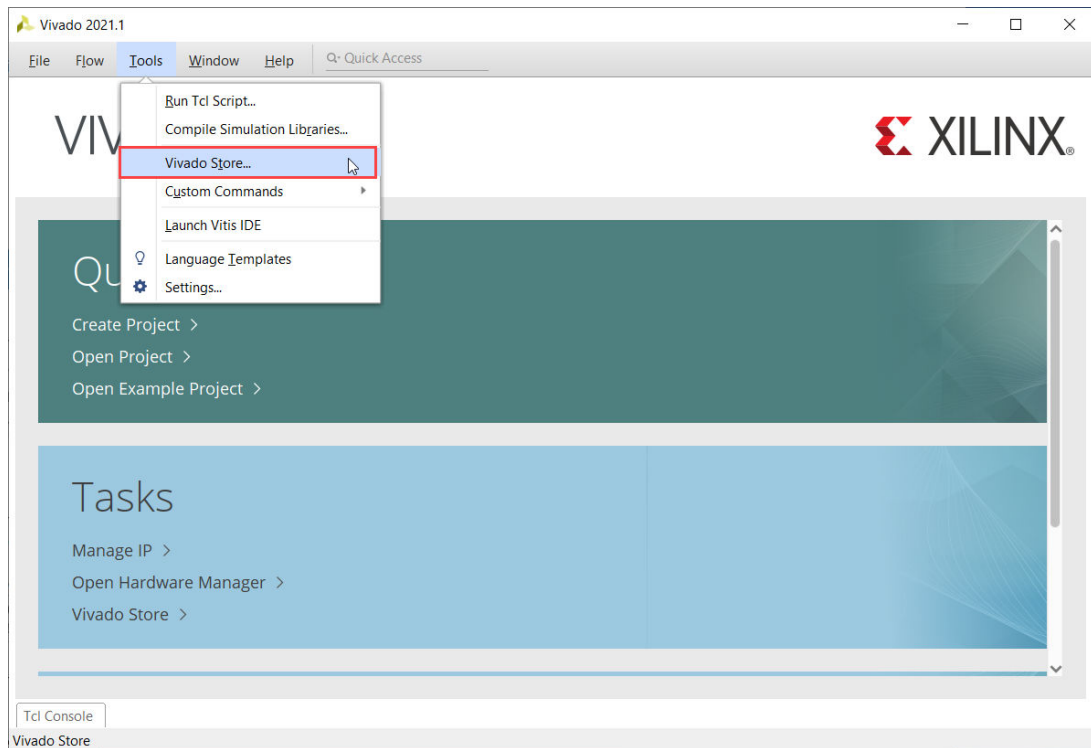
Vivado 2021.1

File Flow Tools Window Help Quick Access

Run Tcl Script...
Compile Simulation Libraries...
Vivado Store...
Custom Commands
Launch Vitis IDE
Language Templates
Settings...

VIV

XILINX.

Qu

Create Project >
Open Project >
Open Example Project >

Tasks

Manage IP >
Open Hardware Manager >
Vivado Store >

Tcl Console

Vivado Store